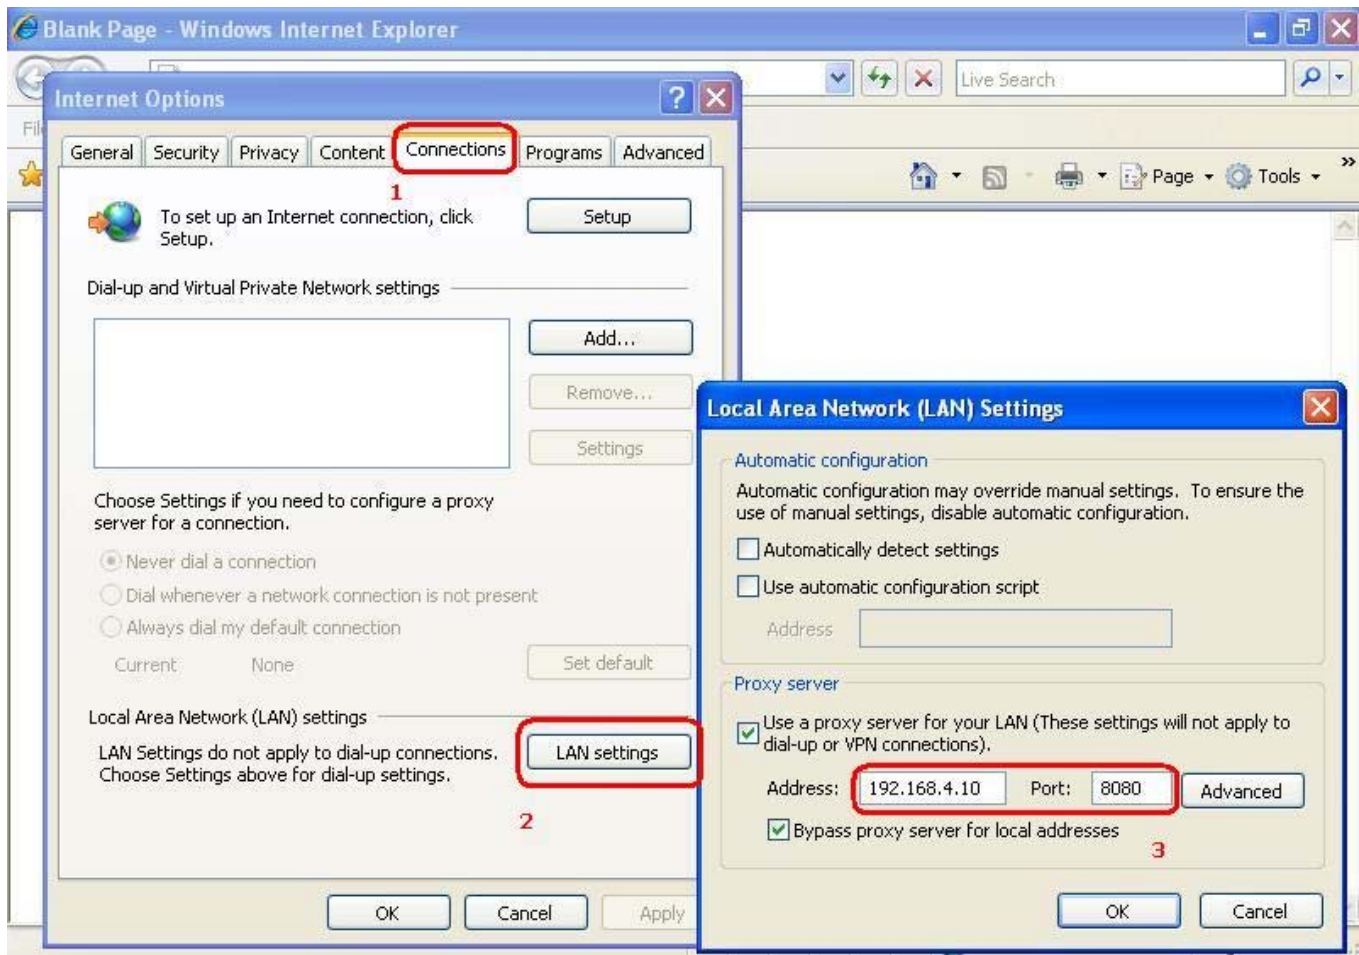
Blank Page - Windows Internet Explorer

Live Search

Page Tools

Internet Options

General Security Privacy Content Connections Programs Advanced

1

To set up an Internet connection, click Setup.

Setup

Dial-up and Virtual Private Network settings

Add...

Remove...

Settings

Choose Settings if you need to configure a proxy server for a connection.

Never dial a connection

Dial whenever a network connection is not present

Always dial my default connection

Current None

Set default

Local Area Network (LAN) settings

LAN Settings do not apply to dial-up connections. Choose Settings above for dial-up settings.

LAN settings

2

OK Cancel Apply

Local Area Network (LAN) Settings

Automatic configuration

Automatic configuration may override manual settings. To ensure the use of manual settings, disable automatic configuration.

Automatically detect settings

Use automatic configuration script

Address

Proxy server

Use a proxy server for your LAN (These settings will not apply to dial-up or VPN connections).

Address: 192.168.4.10 Port: 8080 Advanced

Bypass proxy server for local addresses

3

OK Cancel